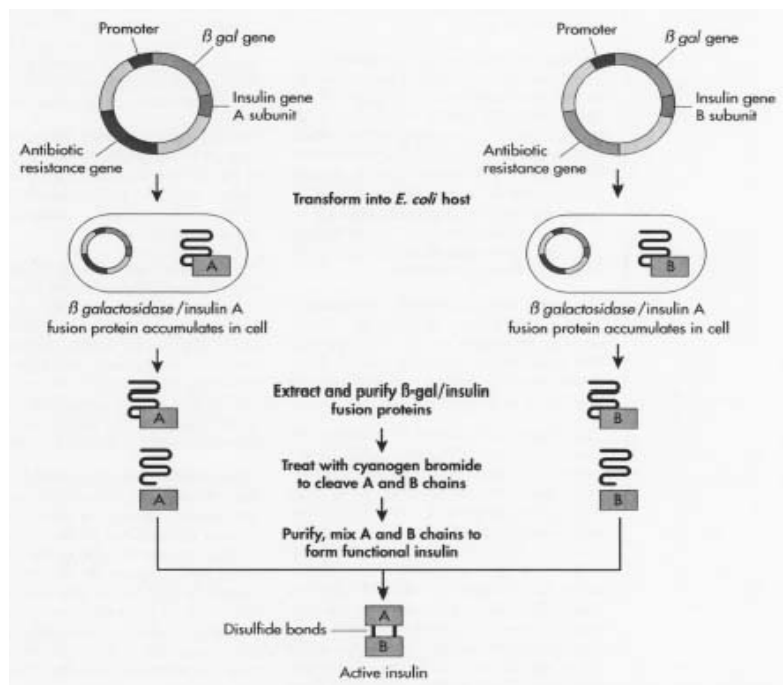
Promoter

$\beta$ gal gene

Insulin gene A subunit

Antibiotic resistance gene

Promoter

$\beta$ gal gene

Insulin gene B subunit

Antibiotic resistance gene

Transform into E. coli host

A

B

$\beta$ galactosidase /insulin A fusion protein accumulates in cell

$\beta$ galactosidase /insulin A fusion protein accumulates in cell

A

Extract and purify β-gal/insulin fusion proteins

B

A

Treat with cyanogen bromide to cleave A and B chains

B

Purify, mix A and B chains to form functional insulin

A

Disulfide bonds

B

Active insulin